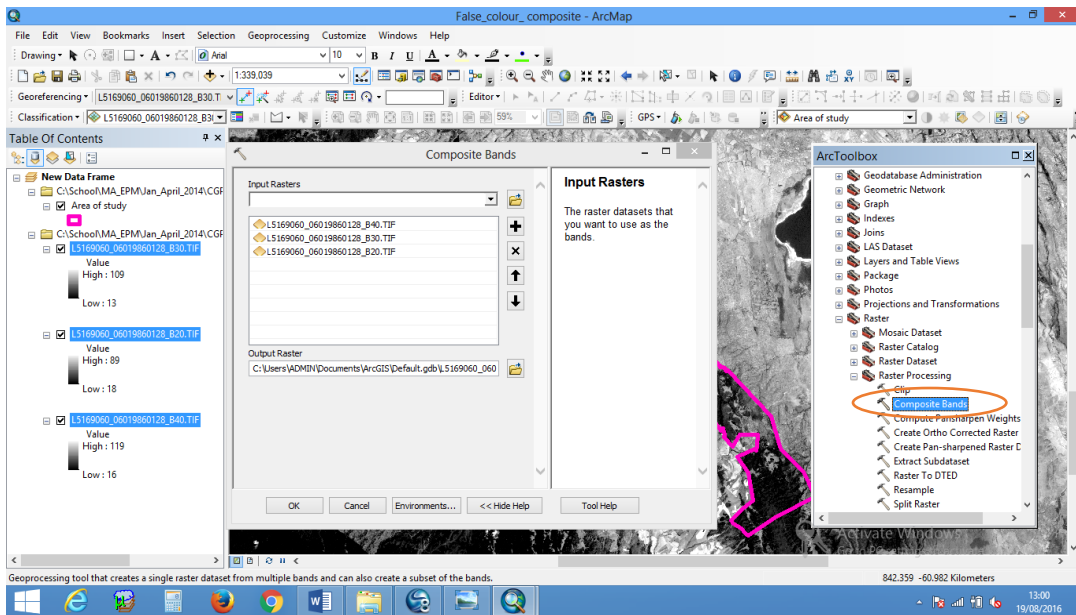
False_colour_ composite - ArcMap

File Edit View Bookmarks Insert Selection Geoprocessing Customize Windows Help

Drawing ▾ Arial 10 B I U A

1:339,039

Georeferencing ▾ L5169060_06019860128_B30.TI Editor ▾

Classification ▾ L5169060_06019860128_B3( 59% GPS ▾ Area of study

Table Of Contents

New Data Frame
C:\School\MA_EPM\Jan_April_2014\CGF
Area of study
C:\School\MA_EPM\Jan_April_2014\CGF
L5169060_06019860128_B30.TIF
Value
High : 109
Low : 13
L5169060_06019860128_B20.TIF
Value
High : 89
Low : 18
L5169060_06019860128_B40.TIF
Value
High : 119
Low : 16

Composite Bands

Input Rasters

L5169060_06019860128_B40.TIF
L5169060_06019860128_B30.TIF
L5169060_06019860128_B20.TIF

Output Raster
C:\Users\ADMIN\Documents\ArcGIS\Default.gdb\L5169060_060

OK Cancel Environments... << Hide Help Tool Help

Input Rasters

The raster datasets that you want to use as the bands.

ArcToolbox

Geodatabase Administration
Geometric Network
Graph
Indexes
Joins
LAS Dataset
Layers and Table Views
Package
Photos
Projections and Transformations
Raster
Mosaic Dataset
Raster Catalog
Raster Dataset
Raster Processing
Clip
Composite Bands
Compute Pansharpen Weights
Create Ortho Corrected Raster
Create Pan-sharpened Raster D
Extract Subdataset
Raster To DTED
Resample
Split Raster

Activate Windows

Geoprocessing tool that creates a single raster dataset from multiple bands and can also create a subset of the bands.

842.359 -60.982 Kilometers

13:00
19/08/2016